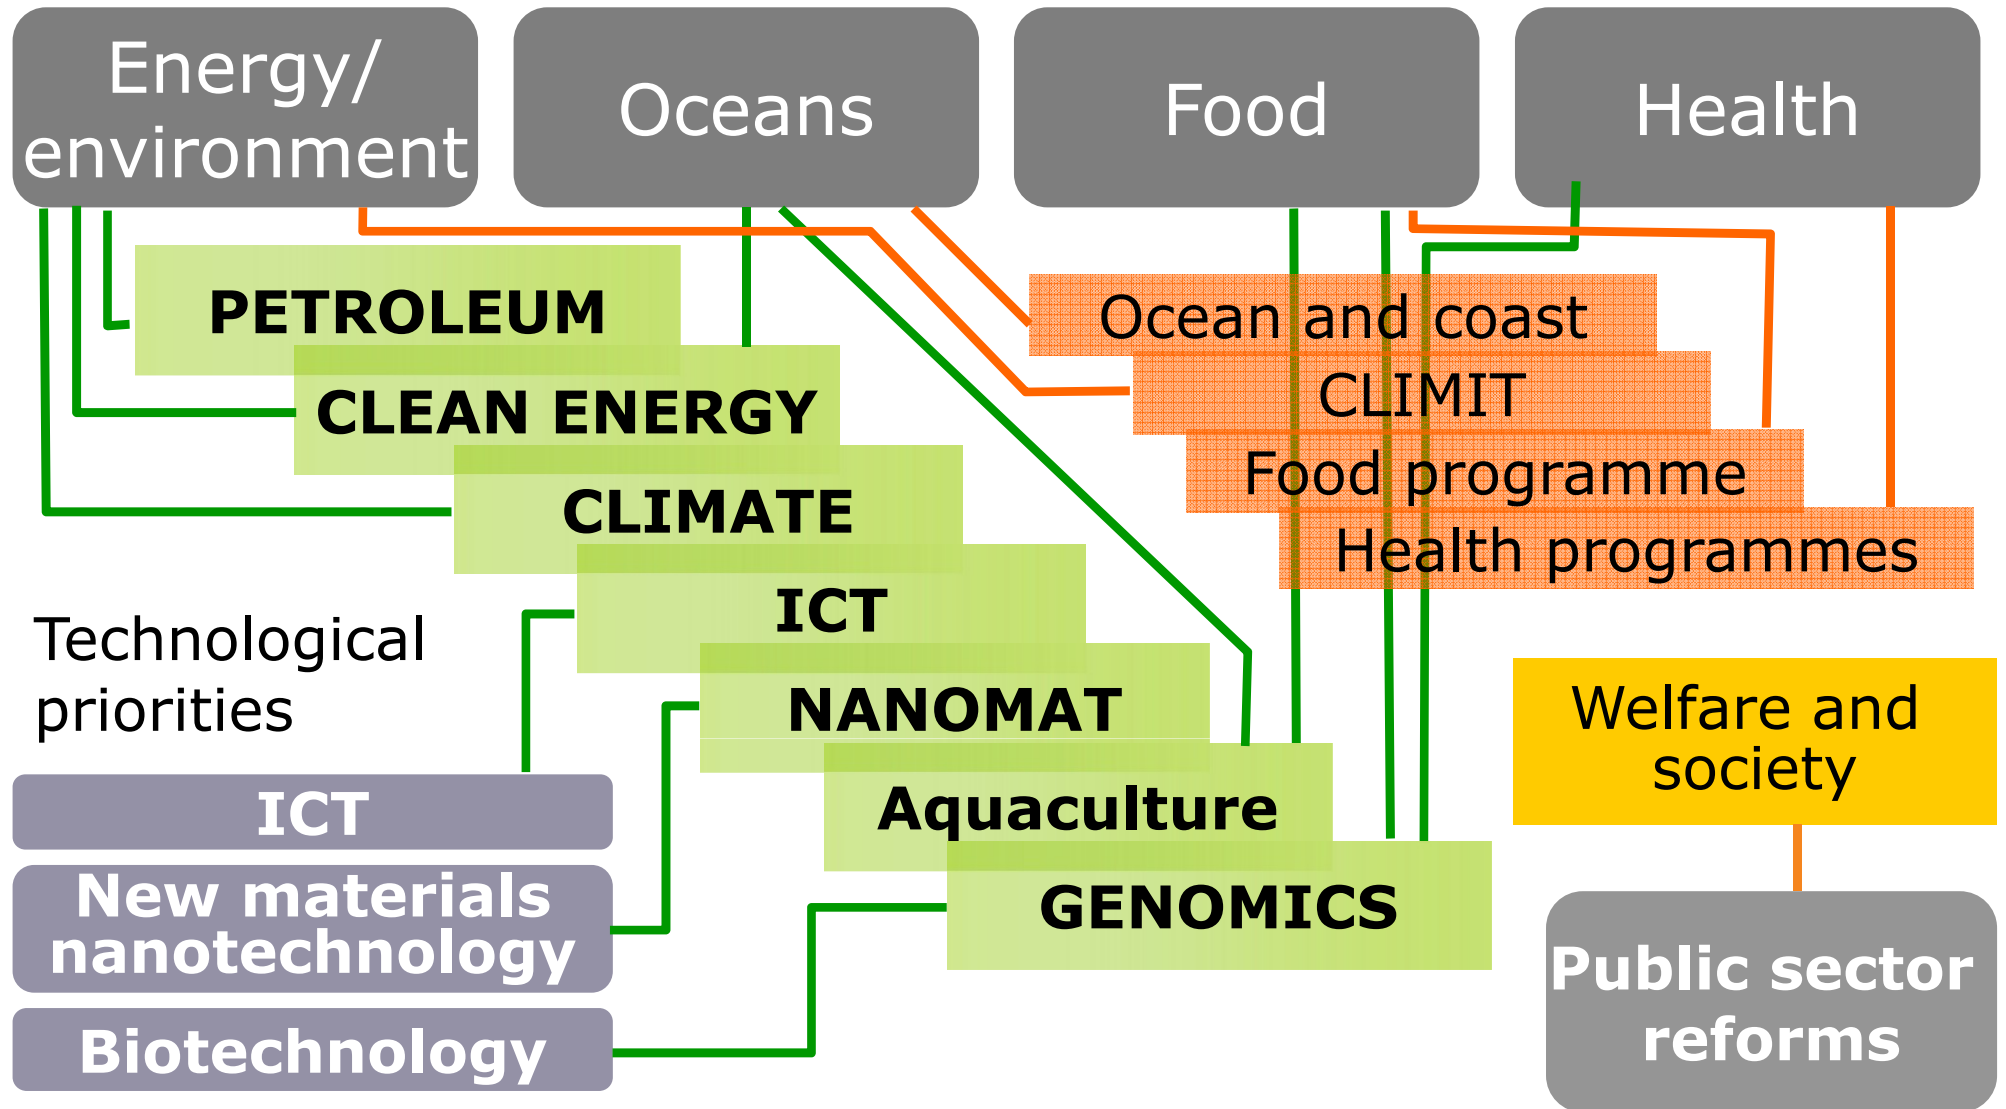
Energy/ environment

Oceans

Food

Health

PETROLEUM

CLEAN ENERGY

CLIMATE

ICT

NANOMAT

Aquaculture

GENOMICS

Ocean and coast

CLIMIT

Food programme

Health programmes

Technological priorities

ICT

New materials nanotechnology

Biotechnology

Welfare and society

Public sector reforms